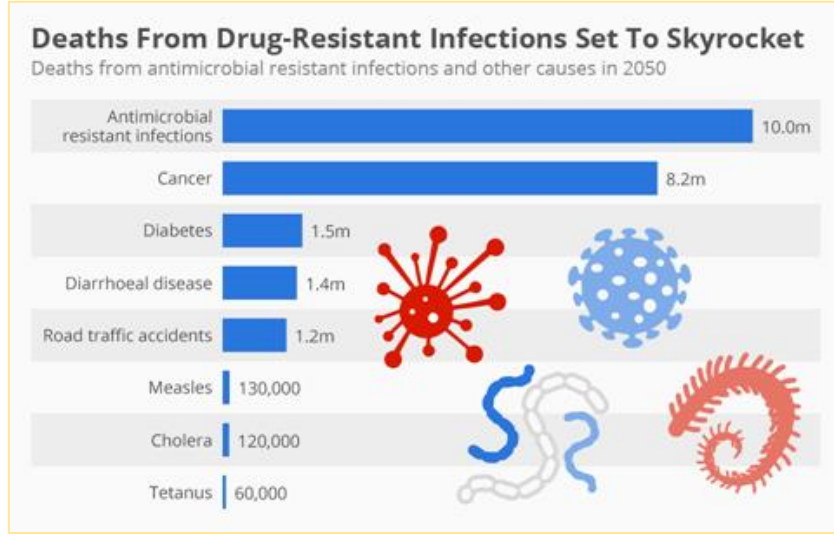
Deaths From Drug-Resistant Infections Set To Skyrocket
Deaths from antimicrobial resistant infections and other causes in 2050

| Cause | Deaths |
|---|---|
| Antimicrobial resistant infections | 10.0m |
| Cancer | 8.2m |
| Diabetes | 1.5m |
| Diarrhoeal disease | 1.4m |
| Road traffic accidents | 1.2m |
| Measles | 130,000 |
| Cholera | 120,000 |
| Tetanus | 60,000 |